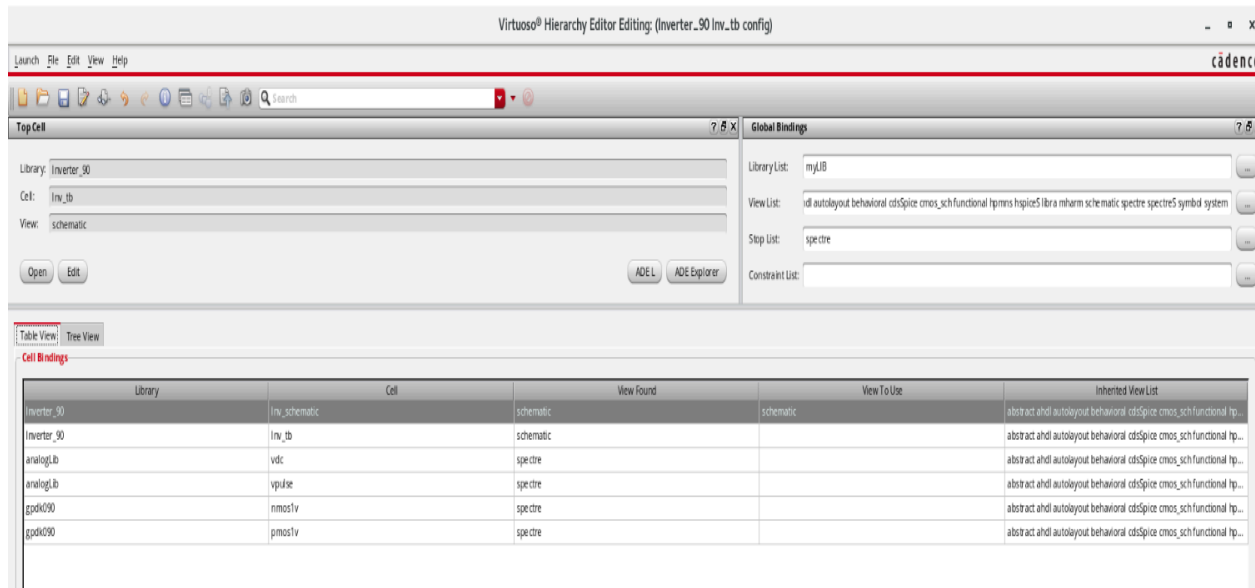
Virtuoso® Hierarchy Editor Editing: (Inverter_90 Inv_tb config)

Launch File Edit View Help

cādence

Search

Top Cell

Library: Inverter_90

Cell: Inv_tb

View: schematic

Open Edit

ADE L ADE Explorer

Global Bindings

Library List: myLIB

View List: ıdl autolayout behavioral cdsSpice cmos_sch functional hpmns hspice5 libra mharm schematic spectre spectre5 symbol system

Stop List: spectre

Constraint List:

Table View Tree View

Cell Bindings

| Library | Cell | View Found | View To Use | Inherited View List |
|---|---|---|---|---|
| Inverter_90 | Inv_schematic | schematic | schematic | abstract ahdl autolayout behavioral cdsSpice cmos_sch functional hp... |
| Inverter_90 | Inv_tb | schematic | | abstract ahdl autolayout behavioral cdsSpice cmos_sch functional hp... |
| analogLib | vdc | spectre | | abstract ahdl autolayout behavioral cdsSpice cmos_sch functional hp... |
| analogLib | vpulse | spectre | | abstract ahdl autolayout behavioral cdsSpice cmos_sch functional hp... |
| gpdk090 | nmos1v | spectre | | abstract ahdl autolayout behavioral cdsSpice cmos_sch functional hp... |
| gpdk090 | pmos1v | spectre | | abstract ahdl autolayout behavioral cdsSpice cmos_sch functional hp... |